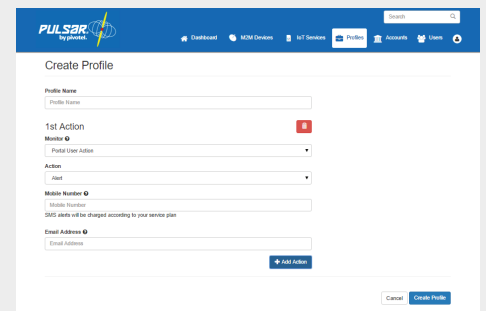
PULSAR by pivotel.

Search

Dashboard M2M Devices IoT Services Profiles Accounts Users

Create Profile

Profile Name
Profile Name

1st Action

Monitor
Portal User Action

Action
Alert

Mobile Number
Mobile Number
SMS alerts will be charged according to your service plan

Email Address
Email Address

+ Add Action

Cancel Create Profile